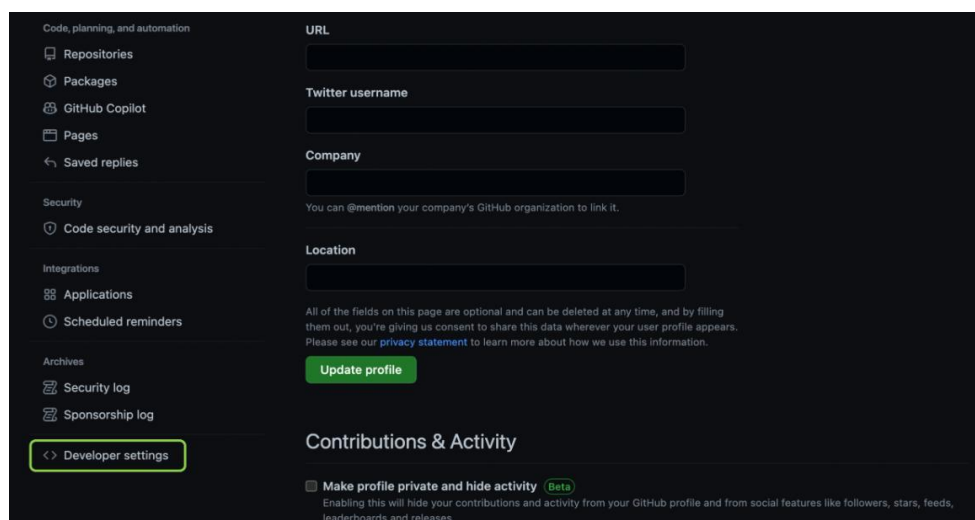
Code, planning, and automation
Repositories
Packages
GitHub Copilot
Pages
Saved replies

Security
Code security and analysis

Integrations
Applications
Scheduled reminders

Archives
Security log
Sponsorship log

<> Developer settings

URL

Twitter username

Company

You can @mention your company's GitHub organization to link it.

Location

All of the fields on this page are optional and can be deleted at any time, and by filling them out, you're giving us consent to share this data wherever your user profile appears. Please see our privacy statement to learn more about how we use this information.

Update profile

Contributions & Activity

Make profile private and hide activity Beta
Enabling this will hide your contributions and activity from your GitHub profile and from social features like followers, stars, feeds, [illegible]